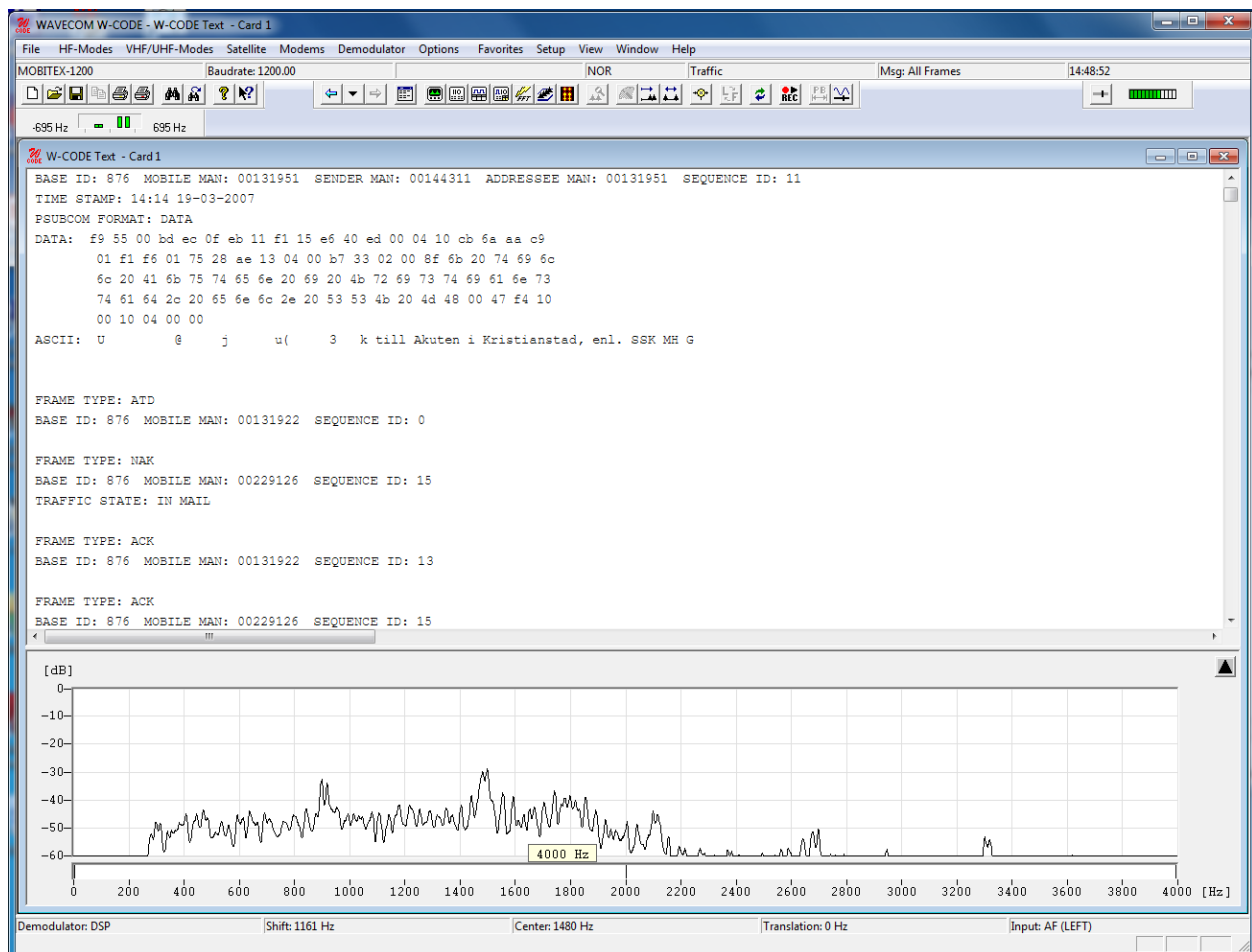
WAVECOM W-CODE - W-CODE Text - Card 1

File HF-Modes VHF/UHF-Modes Satellite Modems Demodulator Options Favorites Setup View Window Help

MOBITEX-1200 | Baudrate: 1200.00 | NOR | Traffic | Msg: All Frames | 14:48:52

-695 Hz 695 Hz

W-CODE Text - Card 1

BASE ID: 876 MOBILE MAN: 00131951 SENDER MAN: 00144311 ADDRESSEE MAN: 00131951 SEQUENCE ID: 11
TIME STAMP: 14:14 19-03-2007
PSUBCOM FORMAT: DATA
DATA: f9 55 00 bd ec 0f eb 11 f1 15 e6 40 ed 00 04 10 cb 6a aa c9
01 f1 f6 01 75 28 ae 13 04 00 b7 33 02 00 8f 6b 20 74 69 6c
6c 20 41 6b 75 74 65 6e 20 69 20 4b 72 69 73 74 69 61 6e 73
74 61 64 2c 20 65 6e 6c 2e 20 53 53 4b 20 4d 48 00 47 f4 10
00 10 04 00 00
ASCII: U @ j u( 3 k till Akuten i Kristianstad, enl. SSK MH G

FRAME TYPE: ATD
BASE ID: 876 MOBILE MAN: 00131922 SEQUENCE ID: 0

FRAME TYPE: NAK
BASE ID: 876 MOBILE MAN: 00229126 SEQUENCE ID: 15
TRAFFIC STATE: IN MAIL

FRAME TYPE: ACK
BASE ID: 876 MOBILE MAN: 00131922 SEQUENCE ID: 13

FRAME TYPE: ACK
BASE ID: 876 MOBILE MAN: 00229126 SEQUENCE ID: 15

[dB]
0
-10
-20
-30
-40
-50
-60
4000 Hz
0 200 400 600 800 1000 1200 1400 1600 1800 2000 2200 2400 2600 2800 3000 3200 3400 3600 3800 4000 [Hz]

Demodulator: DSP | Shift: 1161 Hz | Center: 1480 Hz | Translation: 0 Hz | Input: AF (LEFT)